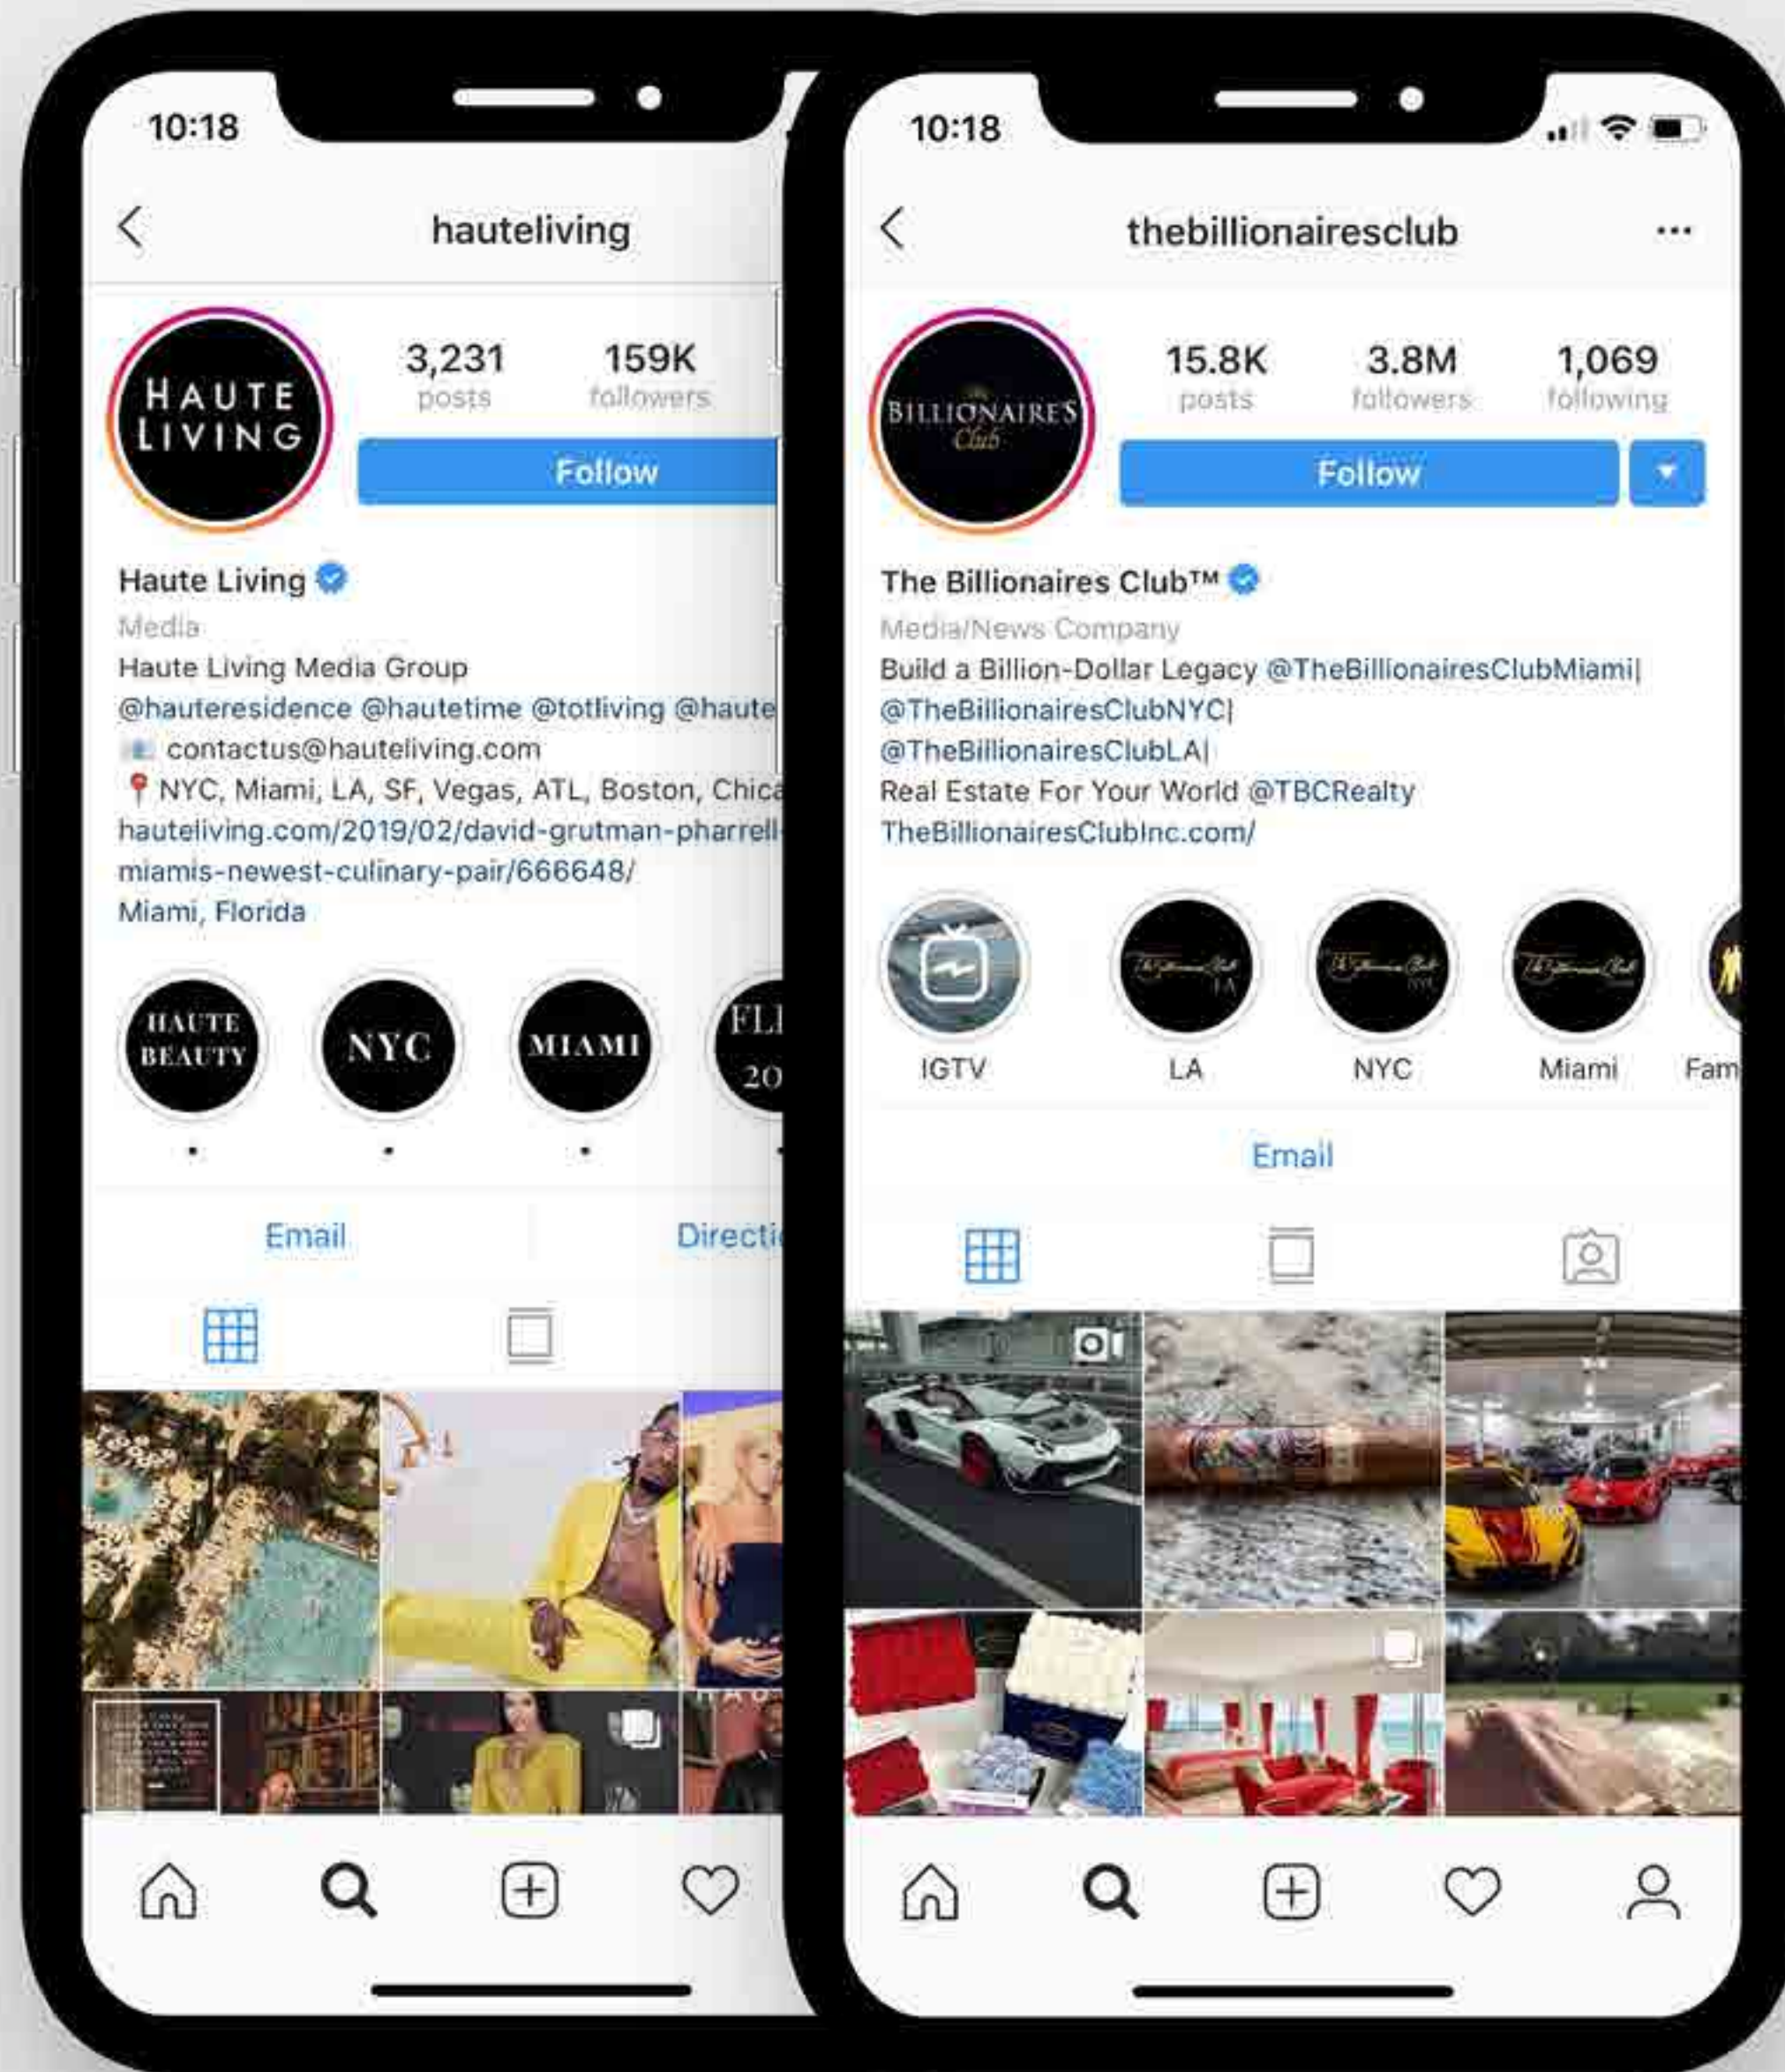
10:18

hauteliving

HAUTE LIVING

3,231 posts

159K followers

Follow

Haute Living

Media

Haute Living Media Group

@hauteresidence @hautetime @totliving @haute

contactus@hauteliving.com

NYC, Miami, LA, SF, Vegas, ATL, Boston, Chica

hauteliving.com/2019/02/david-grutman-pharrell-miamis-newest-culinary-pair/666648/

Miami, Florida

HAUTE BEAUTY

NYC

MIAMI

FL 20

Email

Directi

10:18

thebillionairesclub

BILLIONAIRE'S Club

15.8K posts

3.8M followers

1,069 following

Follow

The Billionaires Club™

Media/News Company

Build a Billion-Dollar Legacy @TheBillionairesClubMiami| @TheBillionairesClubNYC| @TheBillionairesClubLA|

Real Estate For Your World @TBCRealty

TheBillionairesClubInc.com/

IGTV

LA

NYC

Miami

Fam

Email